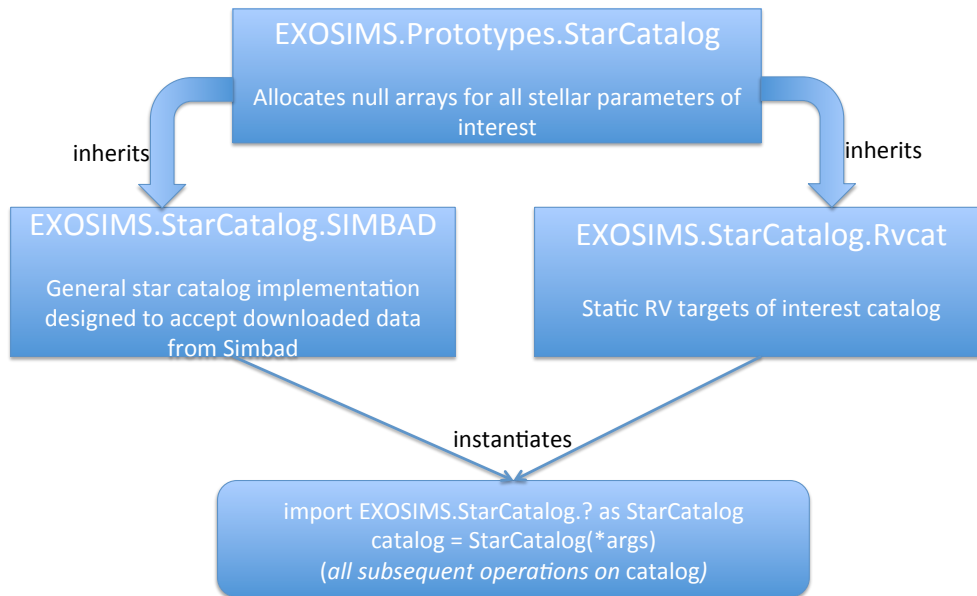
EXOSIMS.Prototypes.StarCatalog

Allocates null arrays for all stellar parameters of interest

inherits

inherits

EXOSIMS.StarCatalog.SIMBAD

General star catalog implementation designed to accept downloaded data from Simbad

EXOSIMS.StarCatalog.Rvcat

Static RV targets of interest catalog

instantiates

import EXOSIMS.StarCatalog.? as StarCatalog
catalog = StarCatalog(*args)
(*all subsequent operations on* catalog*)*